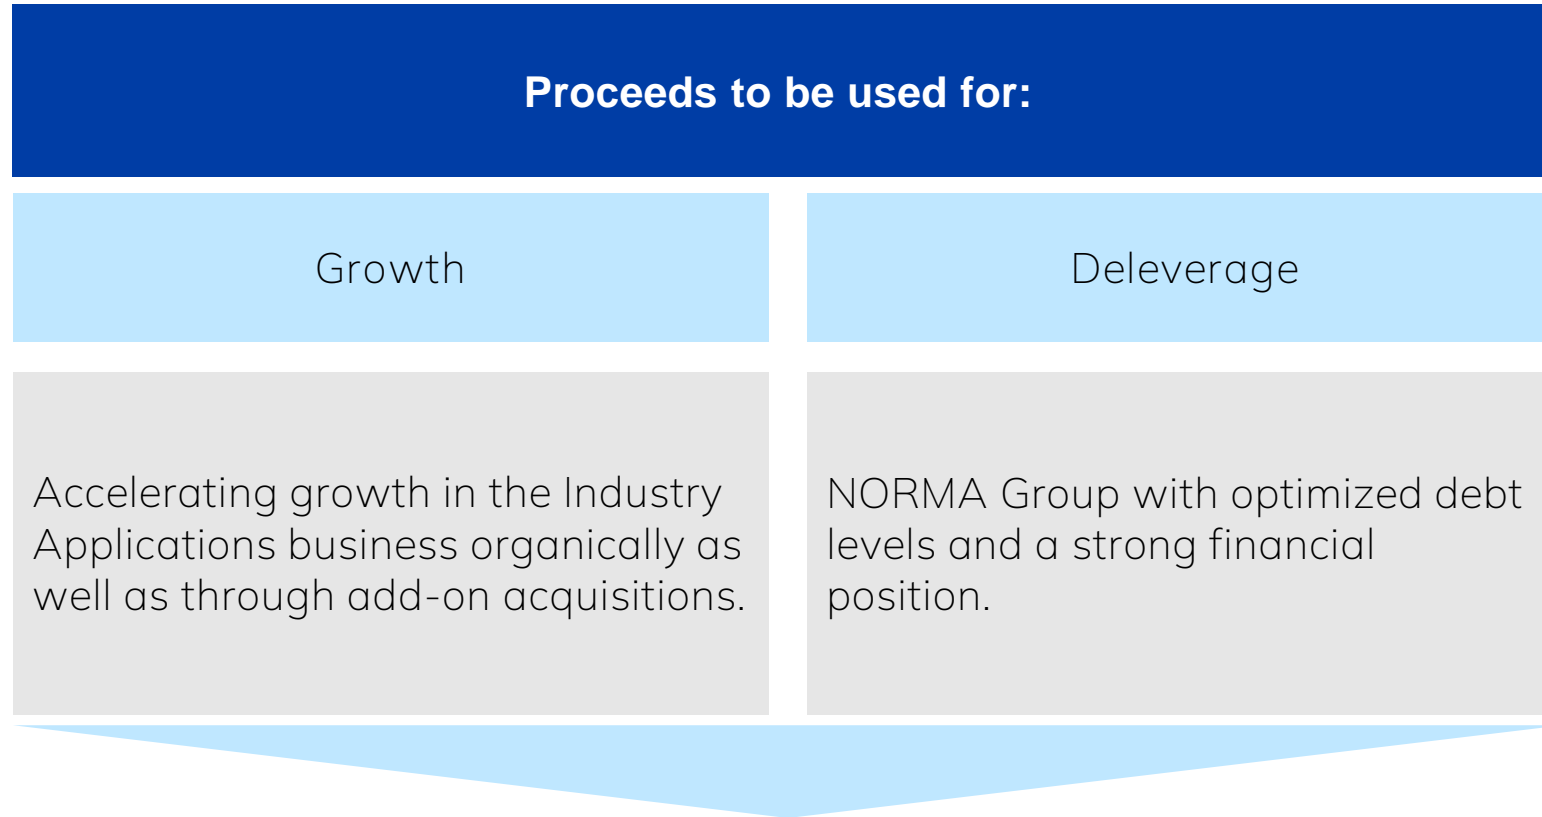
Proceeds to be used for:

Growth

Deleverage

Accelerating growth in the Industry Applications business organically as well as through add-on acquisitions.

NORMA Group with optimized debt levels and a strong financial position.